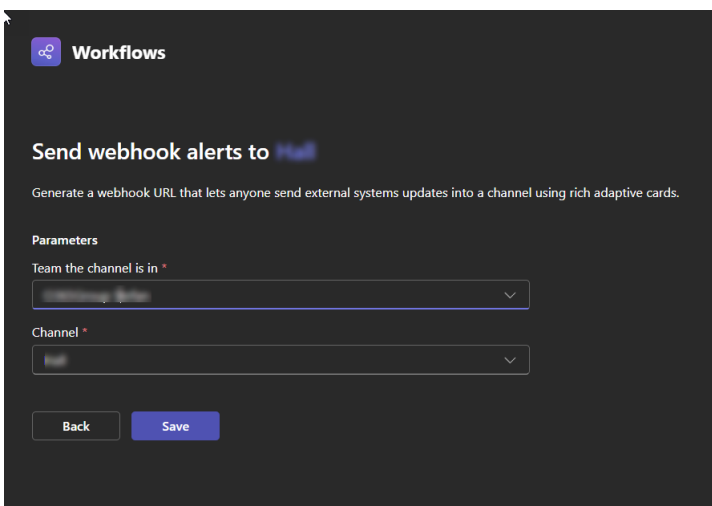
Workflows

Send webhook alerts to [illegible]

Generate a webhook URL that lets anyone send external systems updates into a channel using rich adaptive cards.

Parameters

Team the channel is in *

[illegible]

Channel *

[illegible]

Back

Save